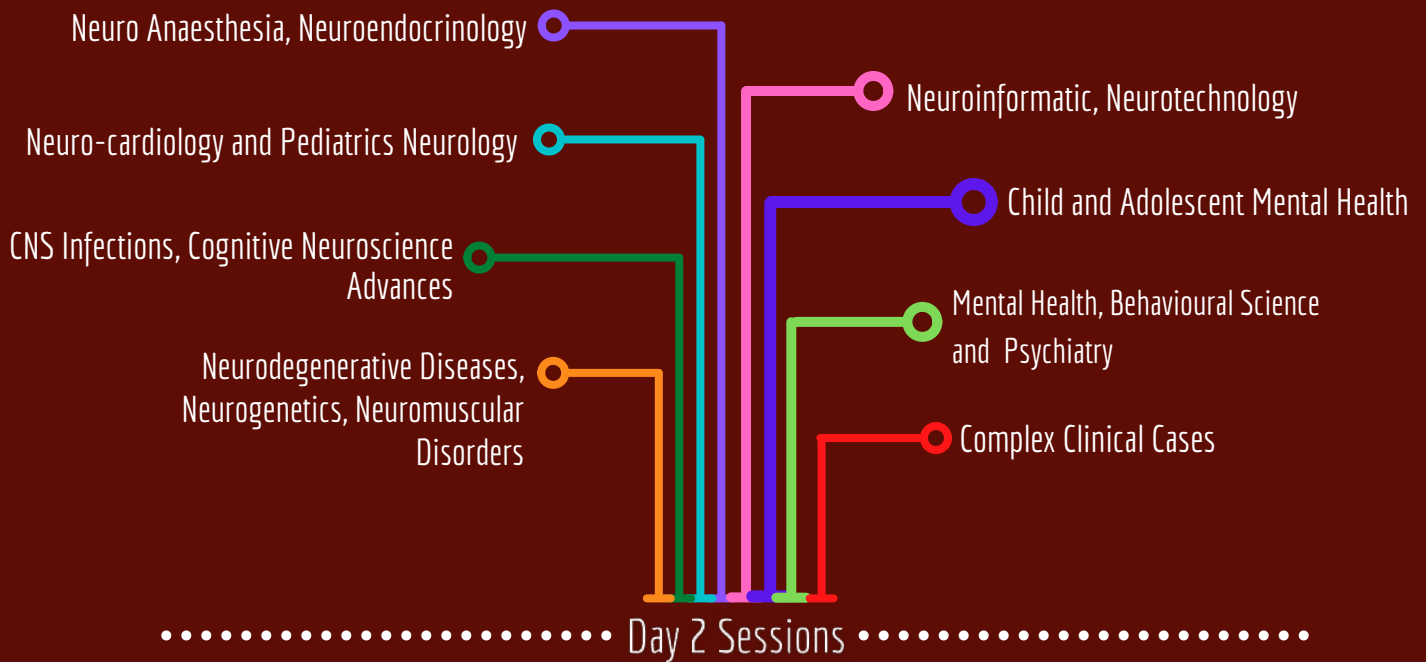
Neuro Anaesthesia, Neuroendocrinology

Neuroinformatic, Neurotechnology

Neuro-cardiology and Pediatrics Neurology

Child and Adolescent Mental Health

CNS Infections, Cognitive Neuroscience Advances

Mental Health, Behavioural Science and Psychiatry

Neurodegenerative Diseases, Neurogenetics, Neuromuscular Disorders

Complex Clinical Cases

Day 2 Sessions